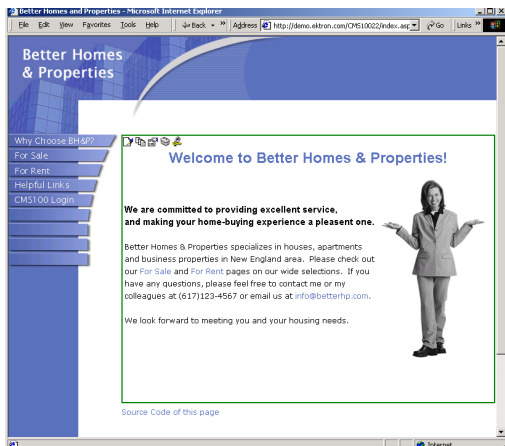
Better Homes and Properties - Microsoft Internet Explorer

File Edit View Favorites Tools Help

Back » Address http://demo.ektron.com/CMS10022/index.asp Go Links »

Better Homes & Properties

Why Choose BH&P?
For Sale
For Rent
Helpful Links
CMS100 Login

Welcome to Better Homes & Properties!

We are committed to providing excellent service, and making your home-buying experience a pleasent one.

Better Homes & Properties specializes in houses, apartments and business properties in New England area. Please check out our For Sale and For Rent pages on our wide selections. If you have any questions, please feel free to contact me or my colleagues at (617)123-4567 or email us at info@betterhp.com.

We look forward to meeting you and your housing needs.

Source Code of this page

Internet